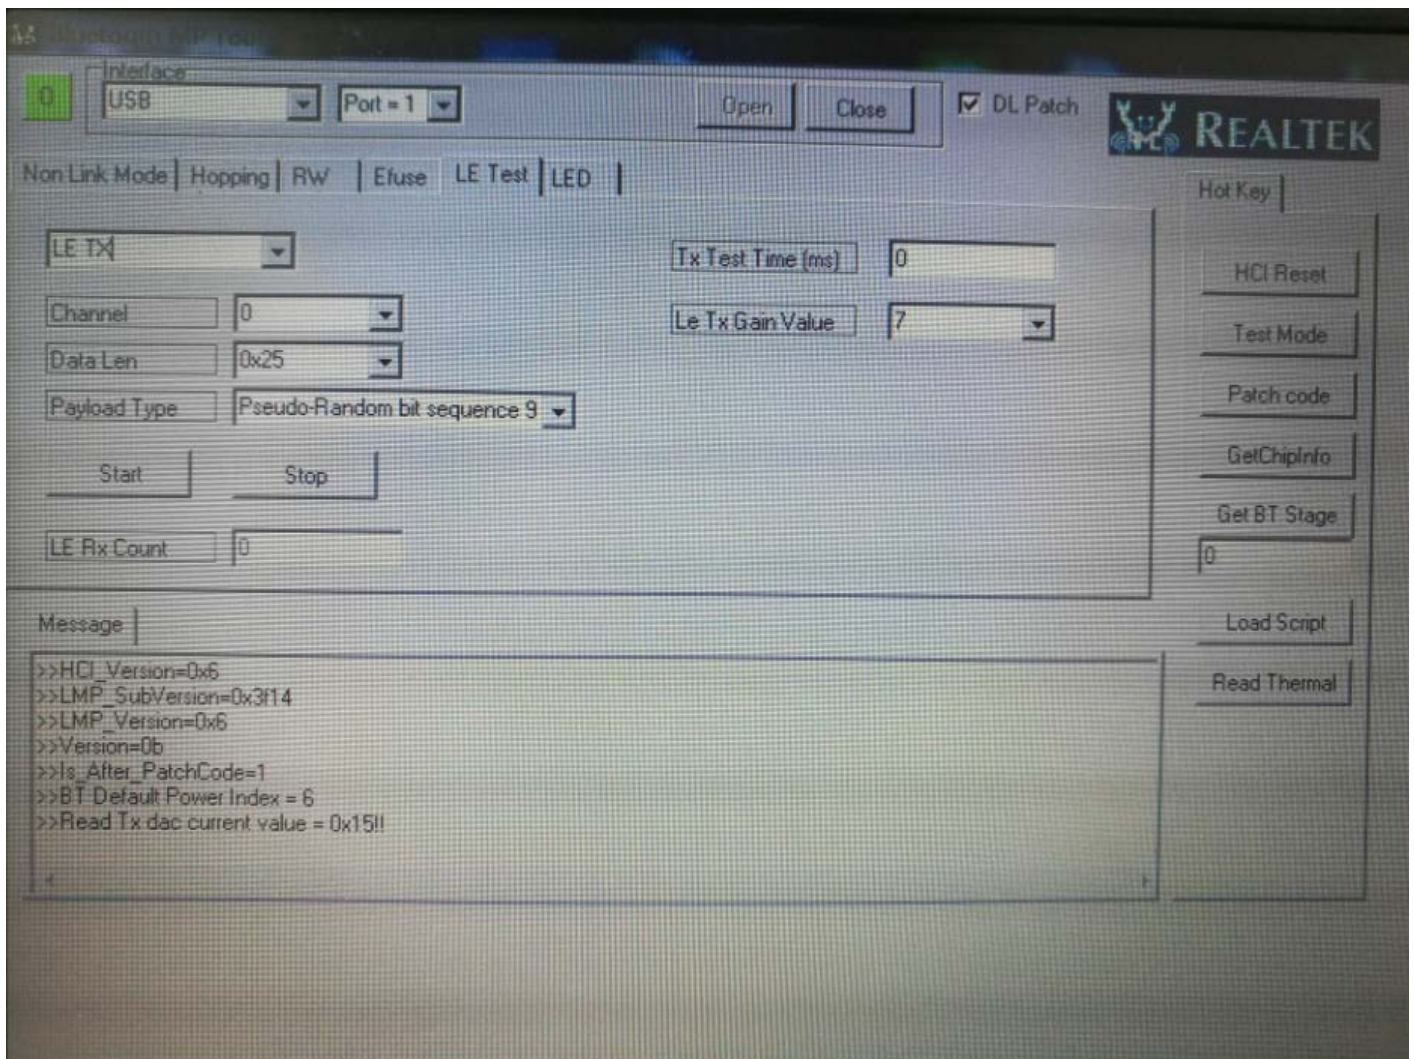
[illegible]

0

Interface

USB

Port = 1

Open

Close

DL Patch

REALTEK

Non Link Mode | Hopping | RW | Efuse | LE Test | LED

Hot Key

LE TX

Tx Test Time (ms) 0

Channel 0

Le Tx Gain Value 7

Data Len 0x25

Payload Type Pseudo-Random bit sequence 9

Start

Stop

LE Rx Count 0

HCI Reset

Test Mode

Patch code

GetChipInfo

Get BT Stage

0

Message

>>HCI_Version=0x6
>>LMP_SubVersion=0x3f14
>>LMP_Version=0x6
>>Version=0b
>>Is_After_PatchCode=1
>>BT Default Power Index = 6
>>Read Tx dac current value = 0x15!!

Load Script

Read Thermal